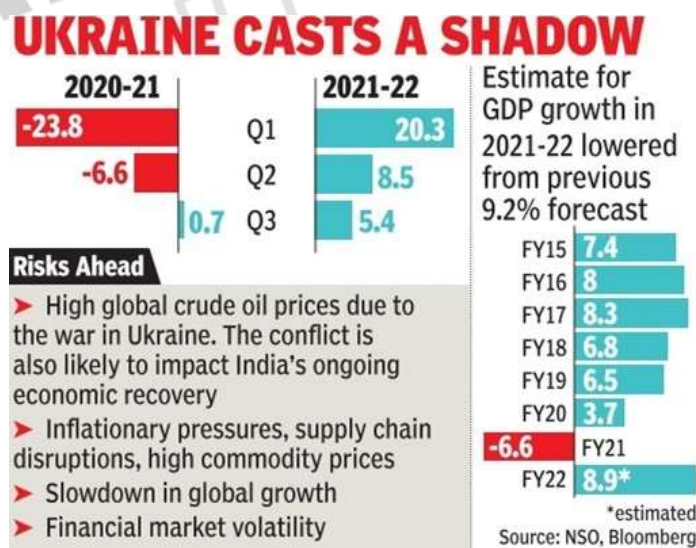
UKRAINE CASTS A SHADOW

2020-21

2021-22

-23.8 Q1 20.3

-6.6 Q2 8.5

0.7 Q3 5.4

Estimate for GDP growth in 2021-22 lowered from previous 9.2% forecast

| | |
|---|---|
| FY15 | 7.4 |
| FY16 | 8 |
| FY17 | 8.3 |
| FY18 | 6.8 |
| FY19 | 6.5 |
| FY20 | 3.7 |
| FY21 | -6.6 |
| FY22 | 8.9* |

*estimated

Source: NSO, Bloomberg

Risks Ahead

➤ High global crude oil prices due to the war in Ukraine. The conflict is also likely to impact India's ongoing economic recovery

➤ Inflationary pressures, supply chain disruptions, high commodity prices

➤ Slowdown in global growth

➤ Financial market volatility